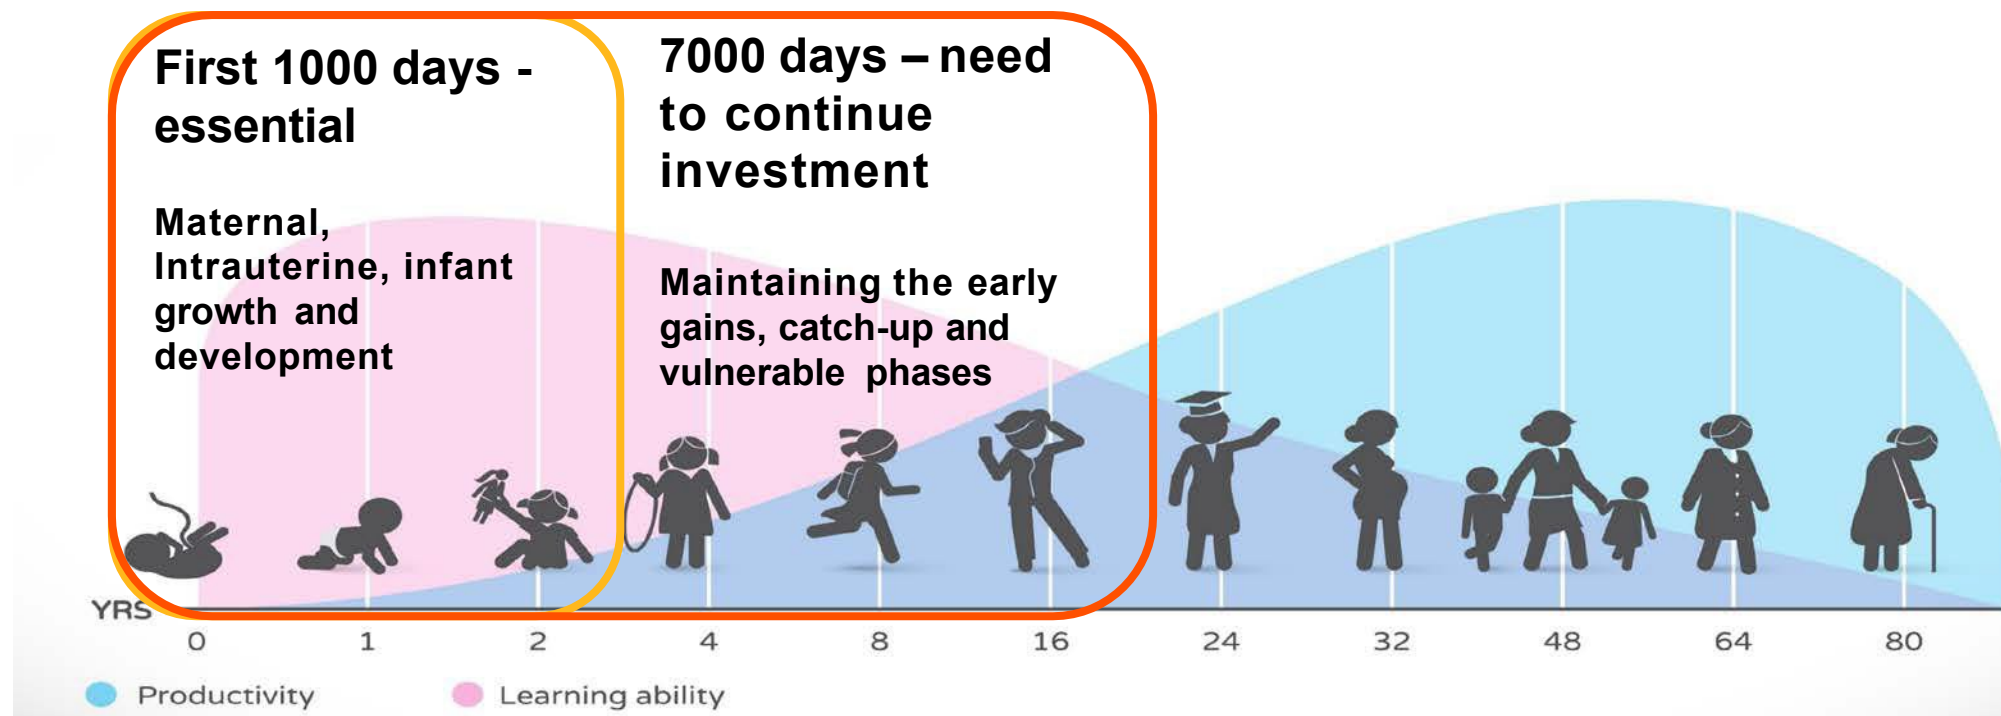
First 1000 days - essential

Maternal, Intrauterine, infant growth and development

7000 days – need to continue investment

Maintaining the early gains, catch-up and vulnerable phases

YRS 0 1 2 4 8 16 24 32 48 64 80

Productivity Learning ability